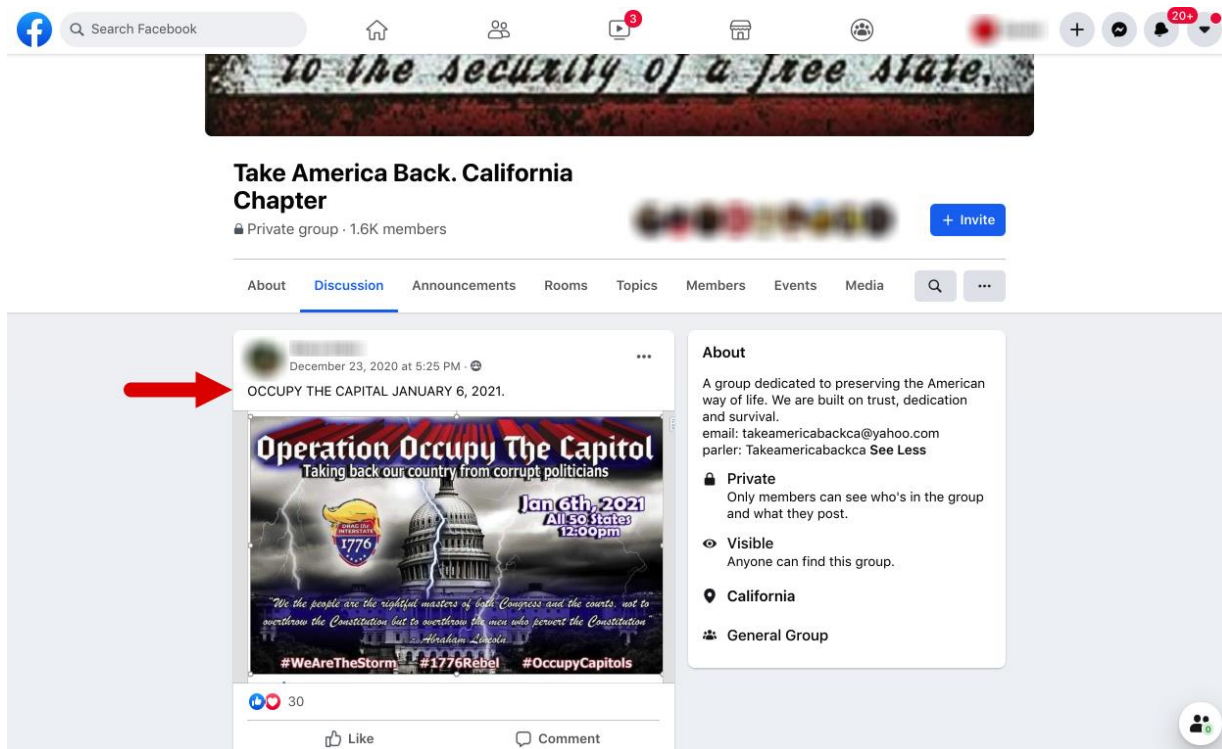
Search Facebook

3

20+

to the security of a free state,

Take America Back. California Chapter
Private group · 1.6K members

+ Invite

About Discussion Announcements Rooms Topics Members Events Media ...

December 23, 2020 at 5:25 PM ·

OCCUPY THE CAPITAL JANUARY 6, 2021.

Operation Occupy The Capitol
Taking back our country from corrupt politicians

Jan 6th, 2021
All 50 States
12:00pm

DRAG the INTERSTATE
1776

"We the people are the rightful masters of both Congress and the courts, not to overthrow the Constitution but to overthrow the men who pervert the Constitution"
Abraham Lincoln

#WeAreTheStorm #1776Rebel #OccupyCapitols

30

Like Comment

About

A group dedicated to preserving the American way of life. We are built on trust, dedication and survival.
email: takeamericabackca@yahoo.com
parler: Takeamericabackca See Less

Private
Only members can see who's in the group and what they post.

Visible
Anyone can find this group.

California

General Group